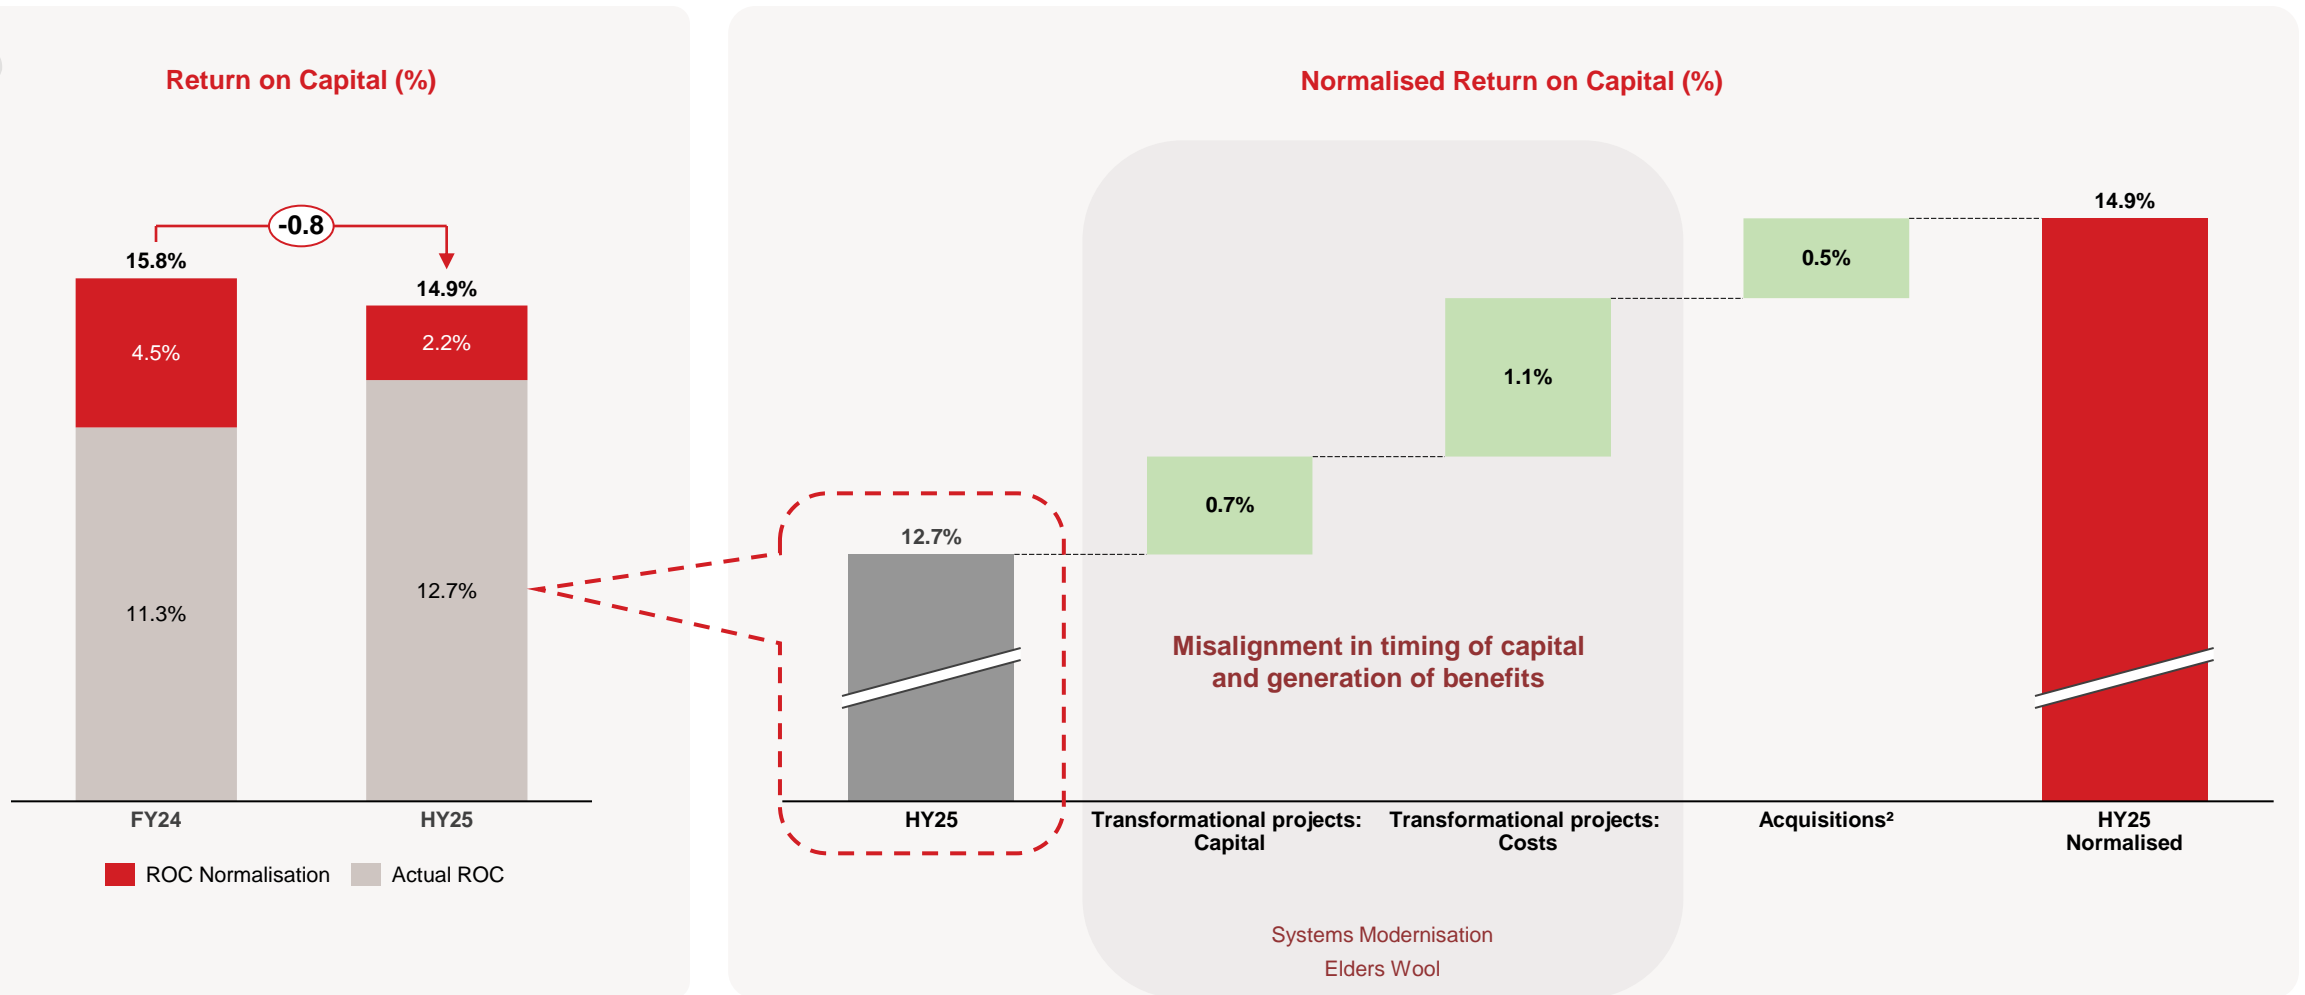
Return on Capital (%)

-0.8

15.8%

14.9%

4.5%

2.2%

11.3%

12.7%

FY24

HY25

ROC Normalisation   Actual ROC

Normalised Return on Capital (%)

14.9%

0.5%

1.1%

0.7%

12.7%

Misalignment in timing of capital and generation of benefits

HY25

Transformational projects: Capital

Transformational projects: Costs

Acquisitions²

HY25 Normalised

Systems Modernisation

Elders Wool